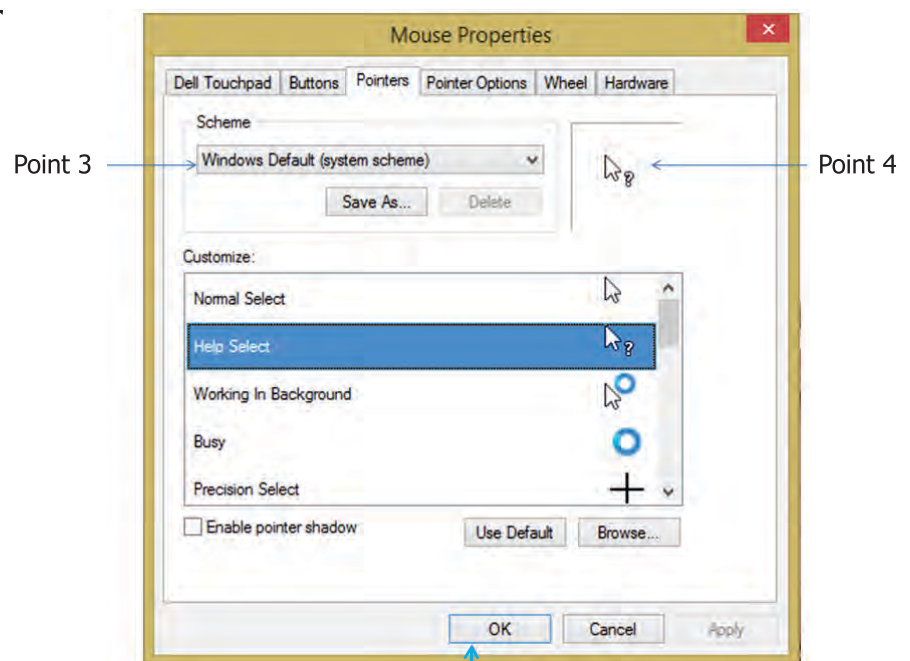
Mouse Properties

Dell Touchpad | Buttons | Pointers | Pointer Options | Wheel | Hardware

Scheme

Point 3

Windows Default (system scheme)

Save As...

Delete

Point 4

Customize:

Normal Select

Help Select

Working In Background

Busy

Precision Select

Enable pointer shadow

Use Default

Browse...

OK

Cancel

Apply